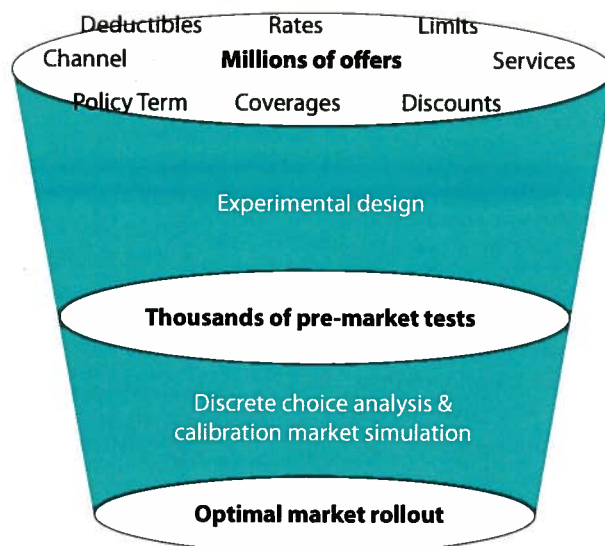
Deductibles Rates Limits

Channel **Millions of offers** Services

Policy Term Coverages Discounts

Experimental design

**Thousands of pre-market tests**

Discrete choice analysis & calibration market simulation

**Optimal market rollout**